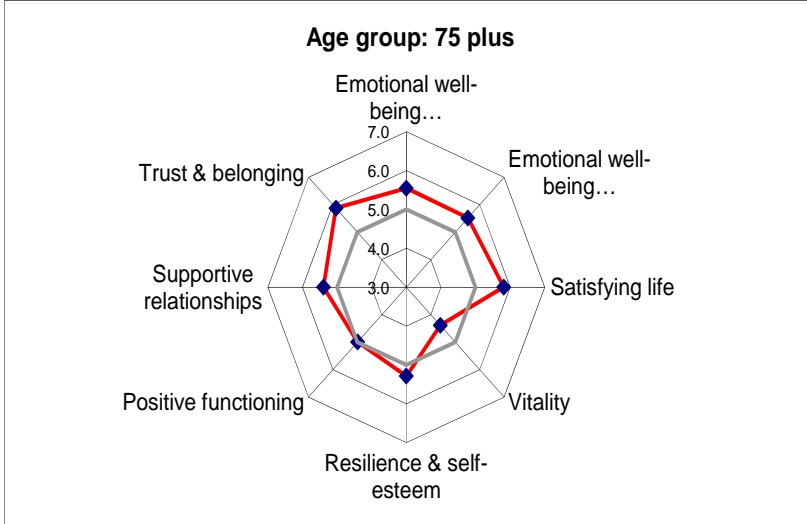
Age group: 75 plus

Emotional well-being…

7.0

6.0

5.0

4.0

3.0

Emotional well-being…

Trust & belonging

Supportive relationships

Satisfying life

Positive functioning

Vitality

Resilience & self-esteem